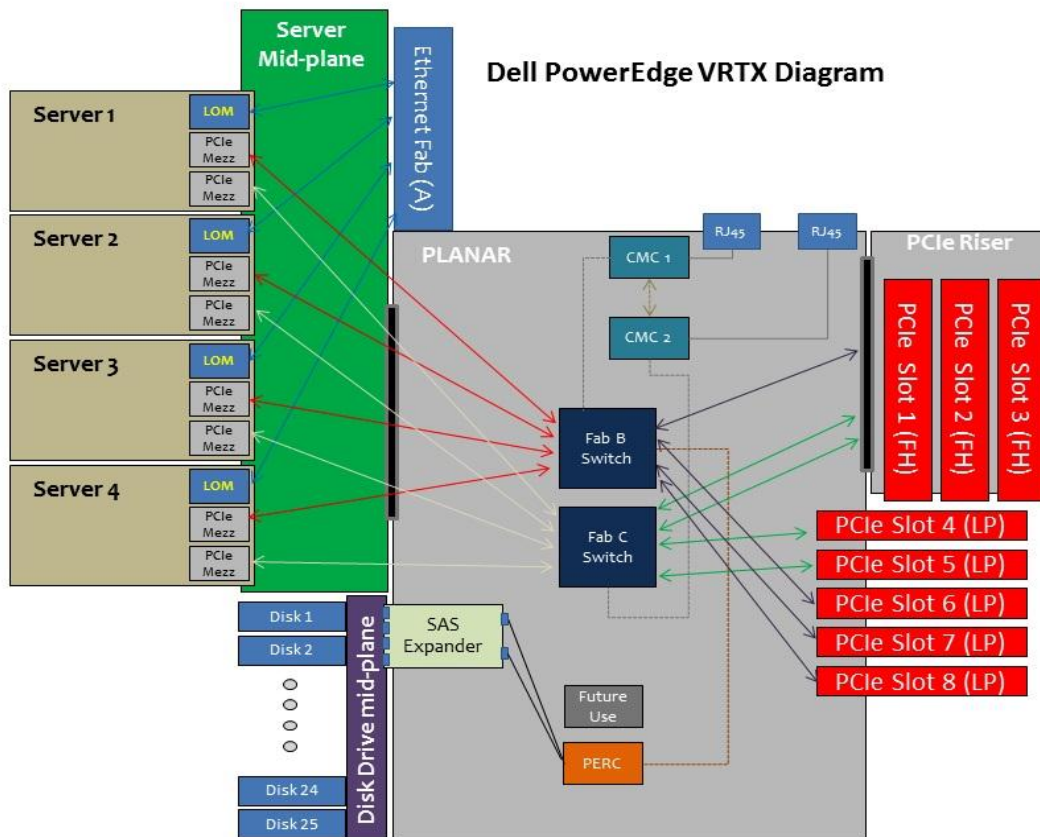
Dell PowerEdge VRTX Diagram

Server Mid-plane

Ethernet Fab (A)

Server 1
LOM
PCIe Mezz
PCIe Mezz

Server 2
LOM
PCIe Mezz
PCIe Mezz

Server 3
LOM
PCIe Mezz
PCIe Mezz

Server 4
LOM
PCIe Mezz
PCIe Mezz

PLANAR

RJ45
RJ45
CMC 1
CMC 2

PCIe Riser
PCIe Slot 1 (FH)
PCIe Slot 2 (FH)
PCIe Slot 3 (FH)

Fab B Switch
Fab C Switch

PCIe Slot 4 (LP)
PCIe Slot 5 (LP)
PCIe Slot 6 (LP)
PCIe Slot 7 (LP)
PCIe Slot 8 (LP)

Disk 1
Disk 2
Disk 24
Disk 25

Disk Drive mid-plane

SAS Expander

Future Use

PERC